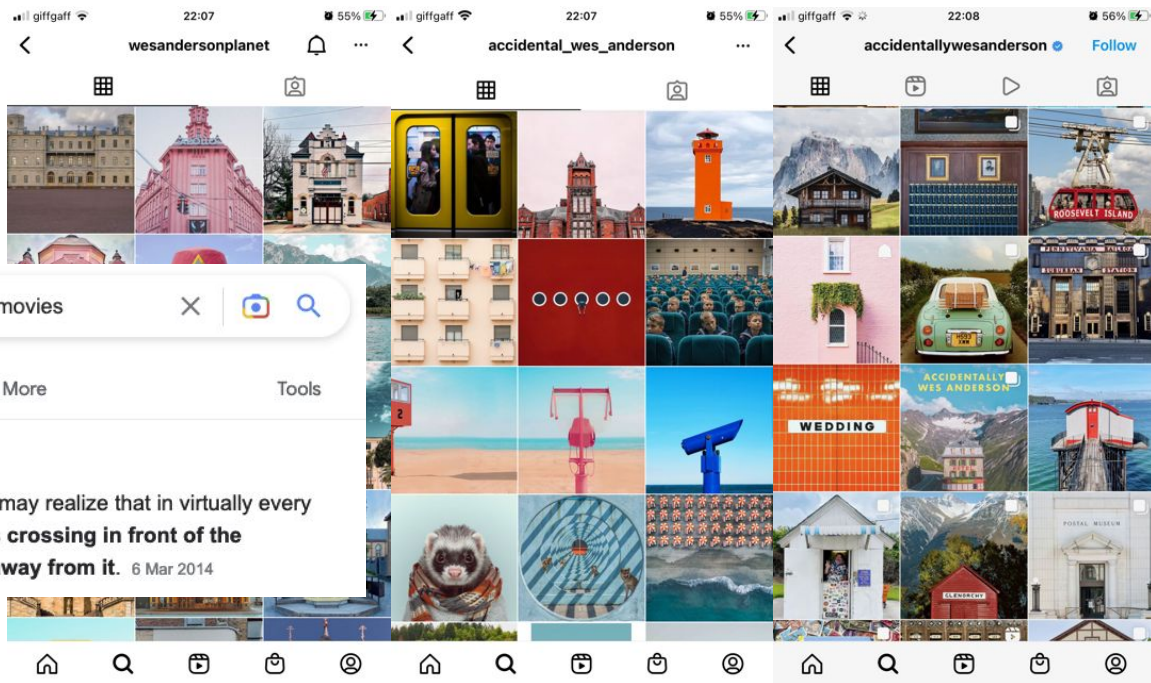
giffgaff 22:07 55%
wesandersonplanet

movies

More Tools

may realize that in virtually every crossing in front of the way from it. 6 Mar 2014

giffgaff 22:07 55%
accidental_wes_anderson

giffgaff 22:08 56%
accidentallywesanderson Follow

ROOSEVELT ISLAND

WEDDING

ACCIDENTALLY WES ANDERSON

POSTAL MUSEUM